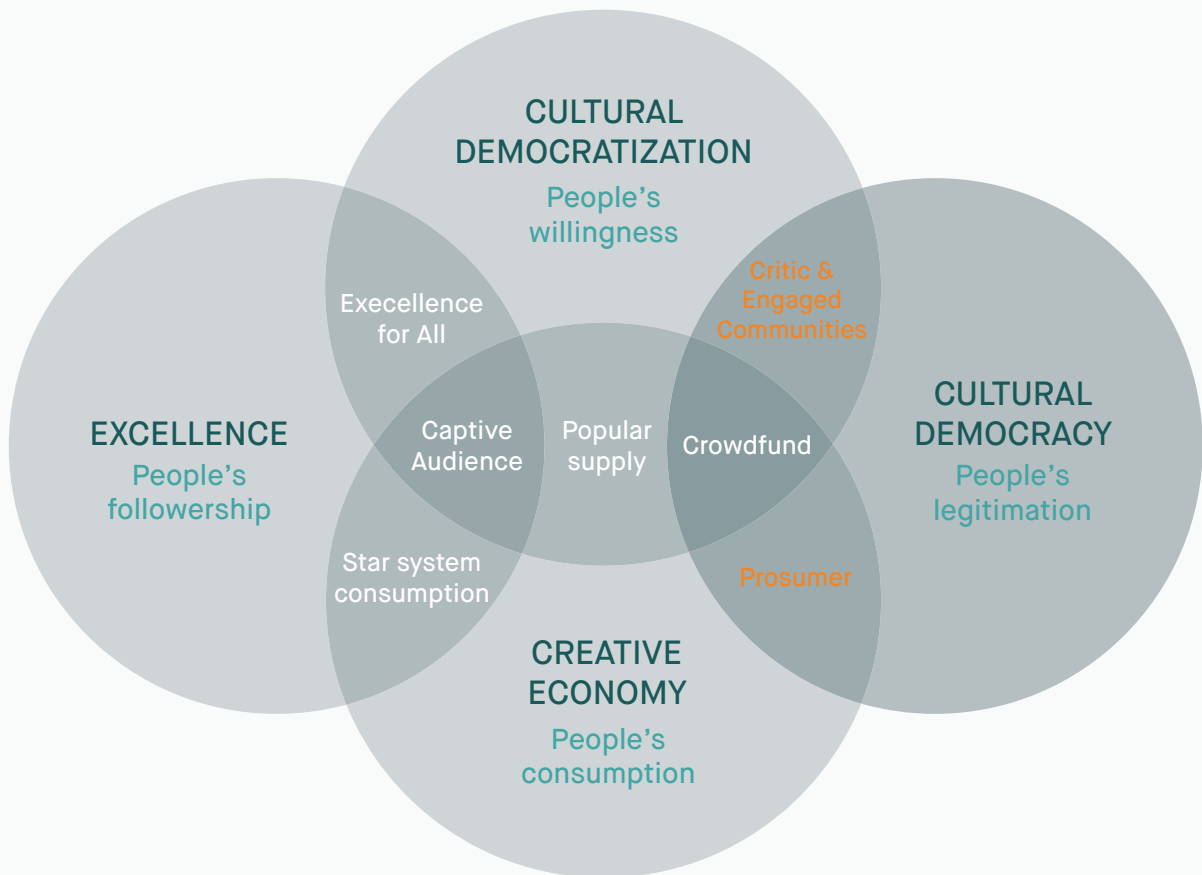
CULTURAL DEMOCRATIZATION
People's willingness

EXCELLENCE
People's followership

Execellence for All

Critic & Engaged Communities

CULTURAL DEMOCRACY
People's legitimation

Captive Audience

Popular supply

Crowdfund

Star system consumption

Prosumer

CREATIVE ECONOMY
People's consumption